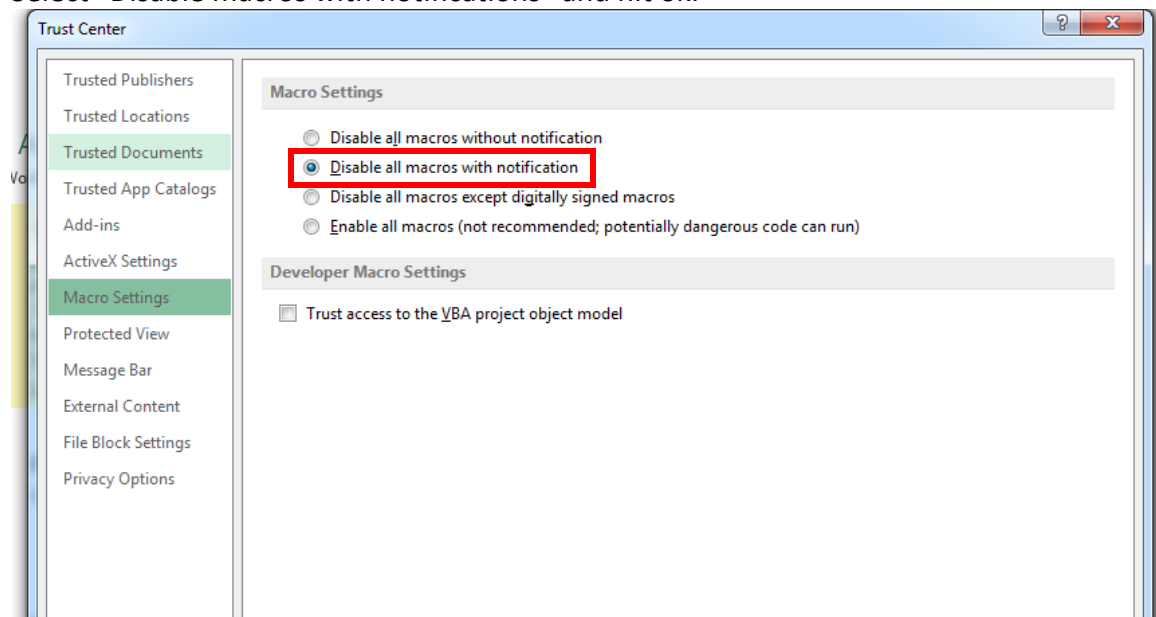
Trust Center

Trusted Publishers
Trusted Locations
Trusted Documents
Trusted App Catalogs
Add-ins
ActiveX Settings
Macro Settings
Protected View
Message Bar
External Content
File Block Settings
Privacy Options

Macro Settings

Disable all macros without notification
Disable all macros with notification
Disable all macros except digitally signed macros
Enable all macros (not recommended; potentially dangerous code can run)

Developer Macro Settings

Trust access to the VBA project object model